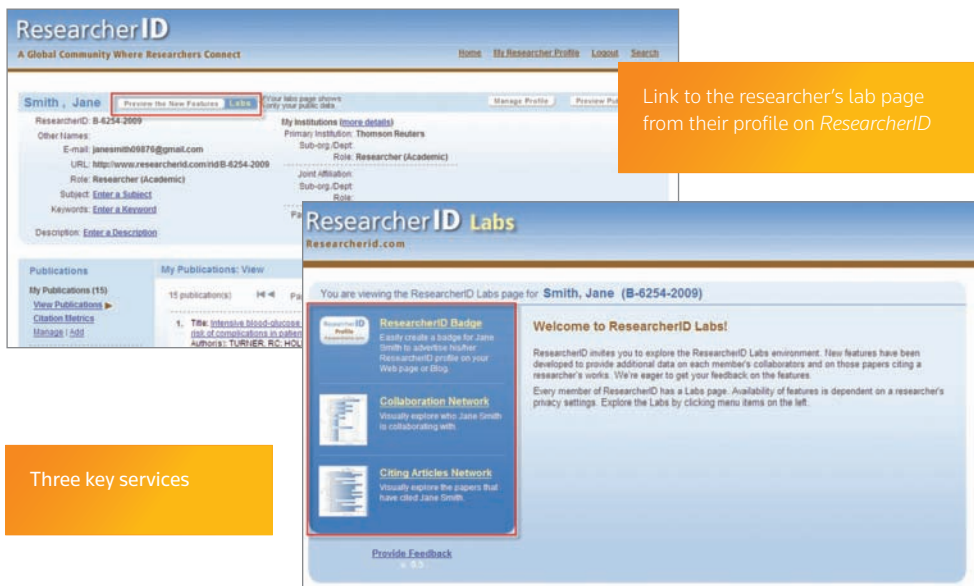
ResearcherID
A Global Community Where Researchers Connect

Home My Researcher Profile Logout Search

Smith , Jane Preview the New Features Labs Your labs page shows only your public data.

Manage Profile Preview Pu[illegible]

ResearcherID: B-6254-2009
Other Names:
E-mail: janesmith09876@gmail.com
URL: http://www.researcherid.com/rid/B-6254-2009
Role: Researcher (Academic)
Subject: Enter a Subject
Keywords: Enter a Keyword
Description: Enter a Description

My Institutions (more details)
Primary Institution: Thomson Reuters
Sub-org./Dept:
Role: Researcher (Academic)
Joint Affiliation:
Sub-org./Dept:
Role:

Publications
My Publications (15)
View Publications
Citation Metrics
Manage | Add

My Publications: View
15 publication(s)
1. Title: Intensive blood-glucose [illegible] (risk of complications in patien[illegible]
Author(s): TURNER, RC; HOL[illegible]

Link to the researcher's lab page from their profile on ResearcherID

ResearcherID Labs
Researcherid.com

You are viewing the ResearcherID Labs page for Smith, Jane (B-6254-2009)

ResearcherID Badge
Easily create a badge for Jane Smith to advertise his/her ResearcherID profile on your Web page or Blog.

Collaboration Network
Visually explore who Jane Smith is collaborating with.

Citing Articles Network
Visually explore the papers that have cited Jane Smith.

Provide Feedback
v. 0.5

Welcome to ResearcherID Labs!

ResearcherID invites you to explore the ResearcherID Labs environment. New features have been developed to provide additional data on each member's collaborators and on those papers citing a researcher's works. We're eager to get your feedback on the features.

Every member of ResearcherID has a Labs page. Availability of features is dependent on a researcher's privacy settings. Explore the Labs by clicking menu items on the left.

Three key services